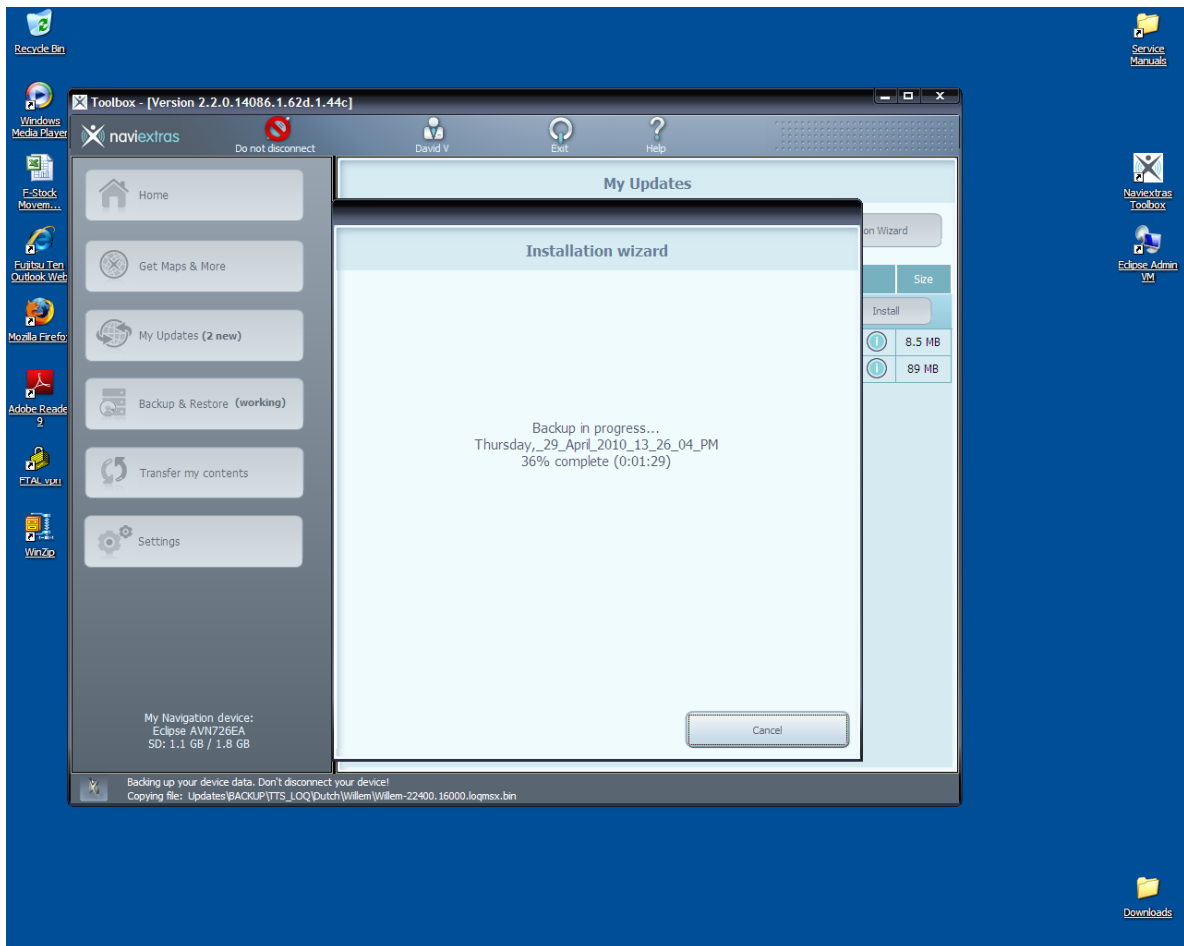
Recycle Bin

Windows Media Player

F-Stock Movem...

Fujitsu Ten Outlook Web

Mozilla Firefox

Adobe Reader 9

FTAL vpn

WinZip

Service Manuals

Naviextras Toolbox

Eclipse Admin VM

Downloads

Toolbox - [Version 2.2.0.14086.1.62d.1.44c]

naviextras

Do not disconnect

David V

Exit

Help

Home

Get Maps & More

My Updates (2 new)

Backup & Restore (working)

Transfer my contents

Settings

My Navigation device:
Eclipse AVN726EA
SD: 1.1 GB / 1.8 GB

My Updates

on Wizard

Size

Install

8.5 MB

89 MB

Installation wizard

Backup in progress...
Thursday,_29_April_2010_13_26_04_PM
36% complete (0:01:29)

Cancel

Backing up your device data. Don't disconnect your device!
Copying file: Updates\BACKUP\TTS_LOQ\Dutch\Willem\Willem-22400.16000.loqmsx.bin